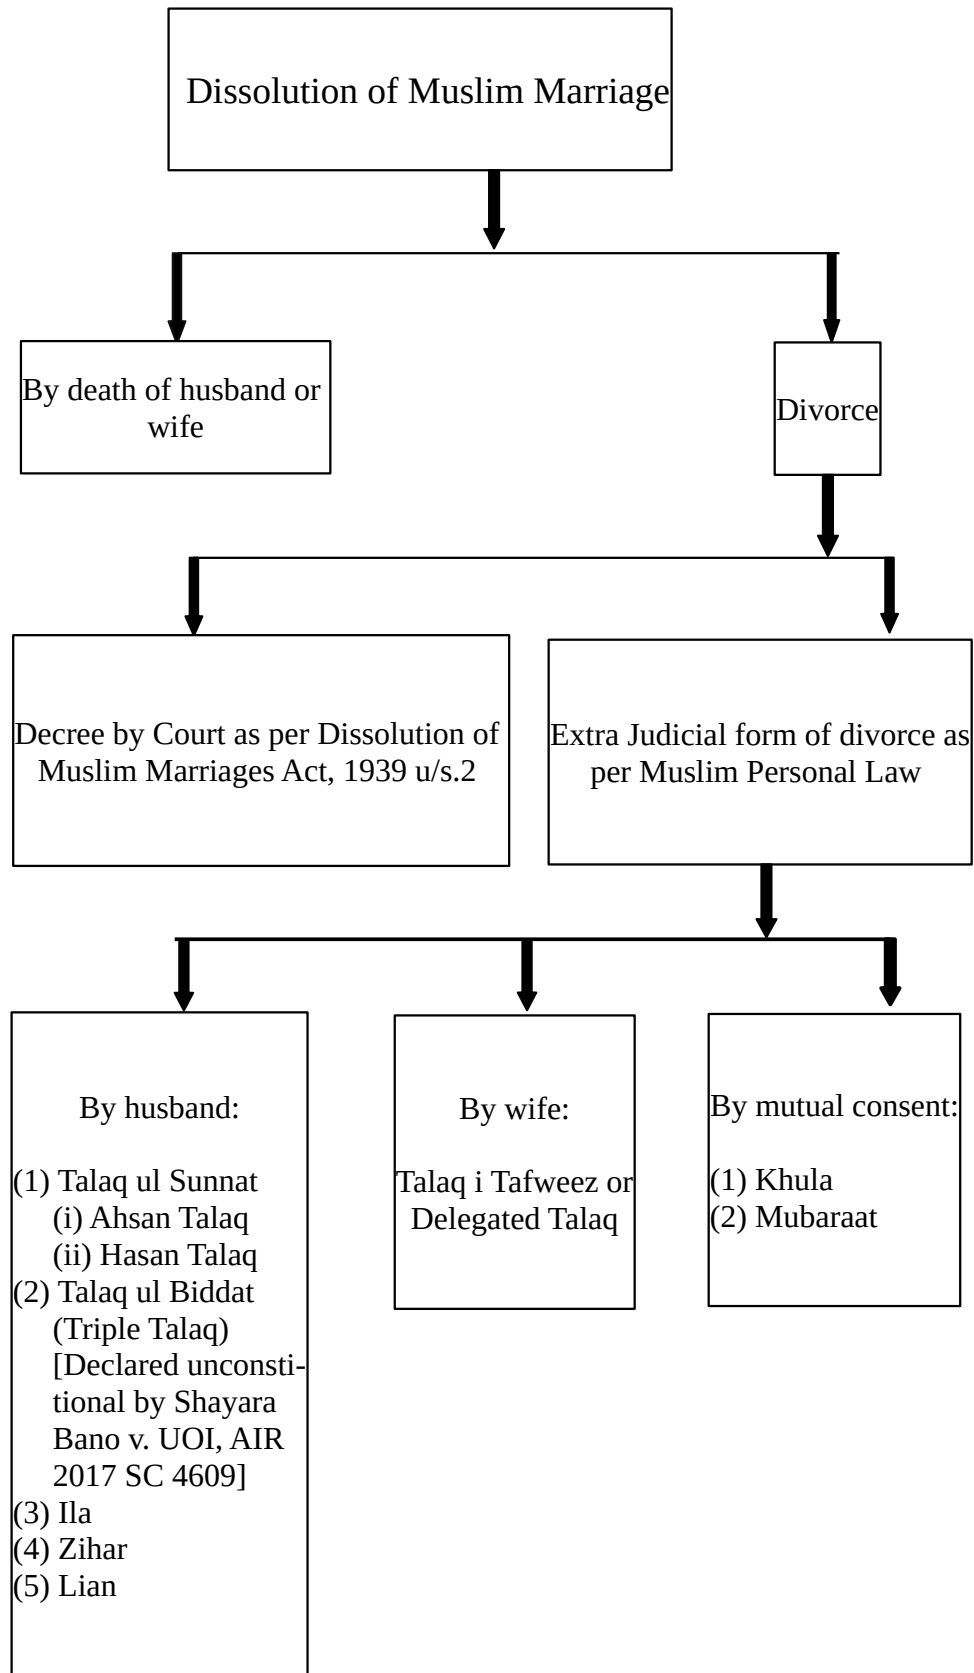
Dissolution of Muslim Marriage

By death of husband or wife

Divorce

Decree by Court as per Dissolution of Muslim Marriages Act, 1939 u/s.2

Extra Judicial form of divorce as per Muslim Personal Law

By husband:

(1) Talaq ul Sunnat
(i) Ahsan Talaq
(ii) Hasan Talaq
(2) Talaq ul Biddat (Triple Talaq) [Declared unconstitutional by Shayara Bano v. UOI, AIR 2017 SC 4609]
(3) Ila
(4) Zihar
(5) Lian

By wife:

Talaq i Tafweez or Delegated Talaq

By mutual consent:

(1) Khula
(2) Mubaraat